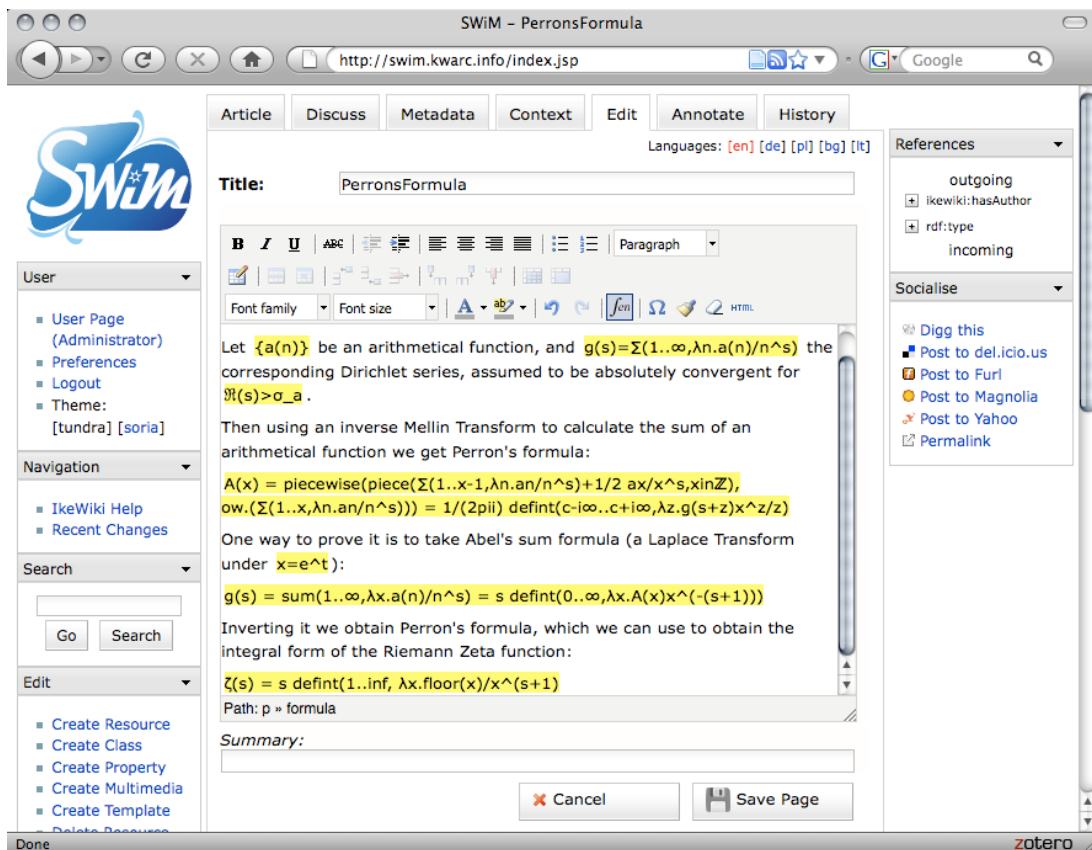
SWiM – PerronsFormula

http://swim.kwarc.info/index.jsp

Google

SWiM

Article | Discuss | Metadata | Context | Edit | Annotate | History

Languages: [en] [de] [pl] [bg] [lt]

Title: PerronsFormula

Paragraph

Font family | Font size

HTML

Let {a(n)} be an arithmetical function, and g(s)=Σ(1..∞,λn.a(n)/n^s) the corresponding Dirichlet series, assumed to be absolutely convergent for ℜ(s)>σ_a .

Then using an inverse Mellin Transform to calculate the sum of an arithmetical function we get Perron's formula:

A(x) = piecewise(piece(Σ(1..x-1,λn.an/n^s)+1/2 ax/x^s,xinℤ), ow.(Σ(1..x,λn.an/n^s))) = 1/(2pii) defint(c-i∞..c+i∞,λz.g(s+z)x^z/z)

One way to prove it is to take Abel's sum formula (a Laplace Transform under x=e^t):

g(s) = sum(1..∞,λx.a(n)/n^s) = s defint(0..∞,λx.A(x)x^(-(s+1)))

Inverting it we obtain Perron's formula, which we can use to obtain the integral form of the Riemann Zeta function:

ζ(s) = s defint(1..inf, λx.floor(x)/x^(s+1)

Path: p » formula

Summary:

Cancel | Save Page

User
User Page (Administrator)
Preferences
Logout
Theme: [tundra] [soria]

Navigation
IkeWiki Help
Recent Changes

Search
Go | Search

Edit
Create Resource
Create Class
Create Property
Create Multimedia
Create Template
Delete Resource

References
outgoing
ikewiki:hasAuthor
rdf:type
incoming

Socialise
Digg this
Post to del.icio.us
Post to Furl
Post to Magnolia
Post to Yahoo
Permalink

Done
zotero